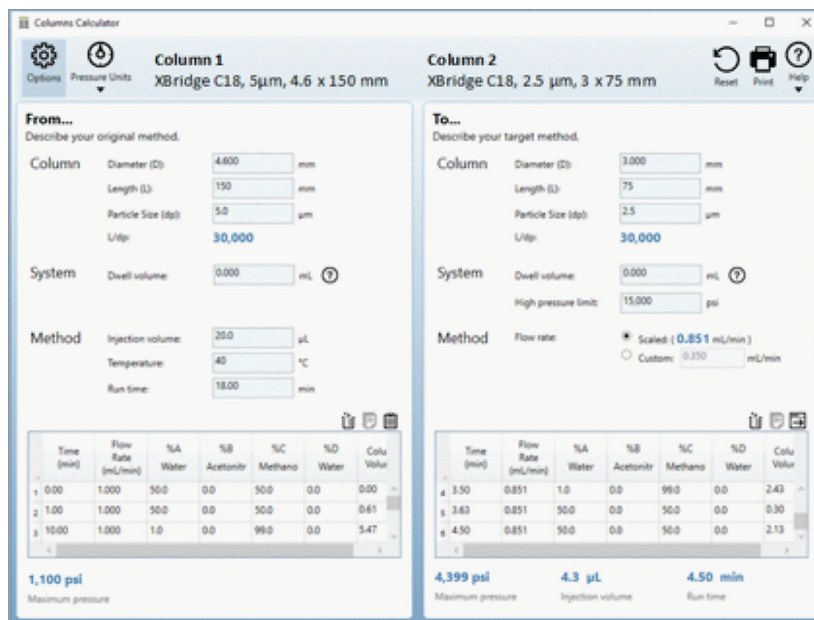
Columns Calculator

Options | Pressure Units

Column 1
XBridge C18, 5µm, 4.6 x 150 mm

Column 2
XBridge C18, 2.5 µm, 3 x 75 mm

Reset | Print | Help

From...
Describe your original method.

Column
Diameter (D): 4.600 mm
Length (L): 150 mm
Particle Size (dp): 5.0 µm
L/dp: 30,000

System
Dwell volume: 0.000 mL

Method
Injection volume: 20.0 µL
Temperature: 40 °C
Run time: 18.00 min

| | Time (min) | Flow Rate (mL/min) | %A Water | %B Acetonitr | %C Methano | %D Water | Colu Volur |
|---|---|---|---|---|---|---|---|
| 1 | 0.00 | 1.000 | 50.0 | 0.0 | 50.0 | 0.0 | 0.00 |
| 2 | 1.00 | 1.000 | 50.0 | 0.0 | 50.0 | 0.0 | 0.61 |
| 3 | 10.00 | 1.000 | 1.0 | 0.0 | 99.0 | 0.0 | 5.47 |

1,100 psi
Maximum pressure

To...
Describe your target method.

Column
Diameter (D): 3.000 mm
Length (L): 75 mm
Particle Size (dp): 2.5 µm
L/dp: 30,000

System
Dwell volume: 0.000 mL
High pressure limit: 15,000 psi

Method
Flow rate: Scaled: ( 0.851 mL/min )
Custom: 0.350 mL/min

| | Time (min) | Flow Rate (mL/min) | %A Water | %B Acetonitr | %C Methano | %D Water | Colu Volur |
|---|---|---|---|---|---|---|---|
| 4 | 3.50 | 0.851 | 1.0 | 0.0 | 99.0 | 0.0 | 2.43 |
| 5 | 3.63 | 0.851 | 50.0 | 0.0 | 50.0 | 0.0 | 0.30 |
| 6 | 4.50 | 0.851 | 50.0 | 0.0 | 50.0 | 0.0 | 2.13 |

4,399 psi
Maximum pressure

4.3 µL
Injection volume

4.50 min
Run time